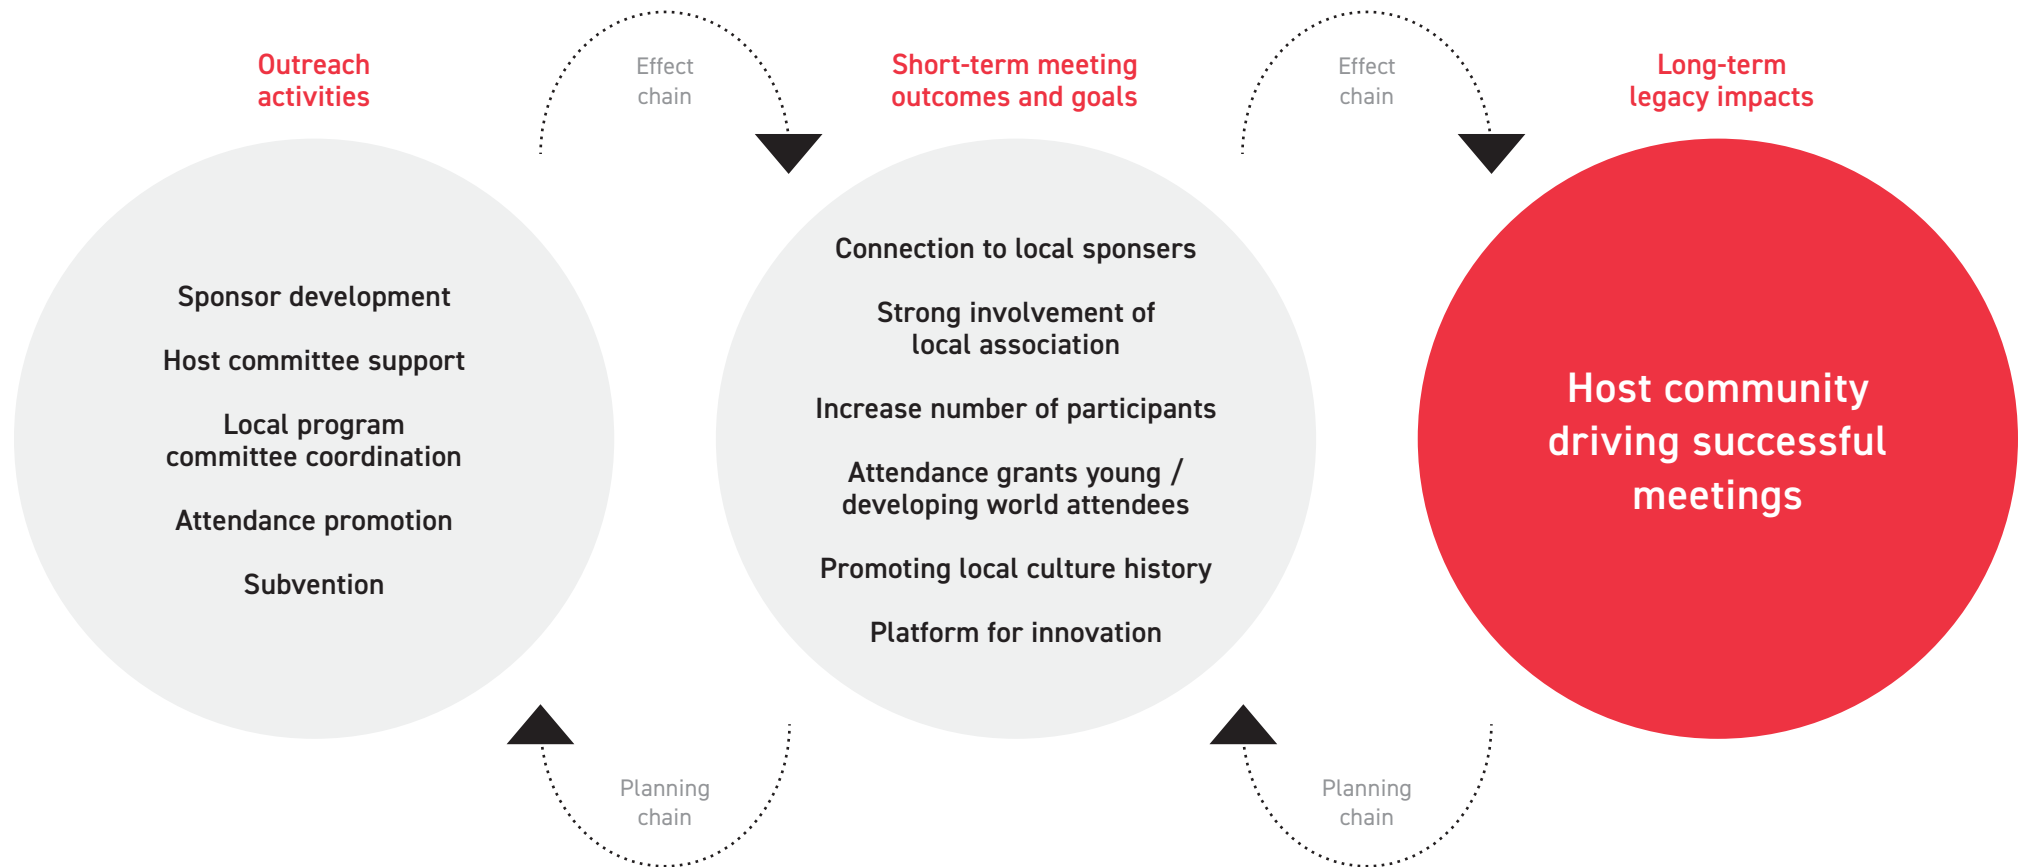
Outreach activities

Effect chain

Short-term meeting outcomes and goals

Effect chain

Long-term legacy impacts

Sponsor development

Host committee support

Local program committee coordination

Attendance promotion

Subvention

Connection to local sponsers

Strong involvement of local association

Increase number of participants

Attendance grants young / developing world attendees

Promoting local culture history

Platform for innovation

Host community driving successful meetings

Planning chain

Planning chain